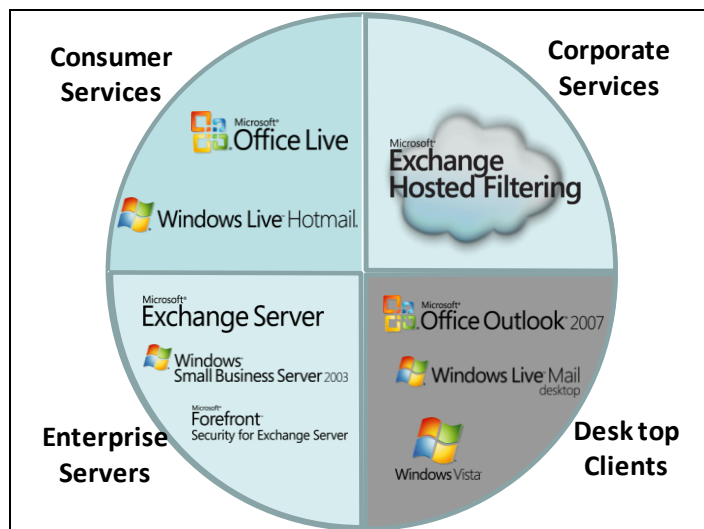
Consumer Services

Microsoft Office Live

Windows Live Hotmail

Corporate Services

Microsoft Exchange Hosted Filtering

Microsoft Exchange Server

Windows Small Business Server 2003

Microsoft Forefront Security for Exchange Server

Enterprise Servers

Microsoft Office Outlook 2007

Windows Live Mail desktop

Windows Vista

Desk top Clients